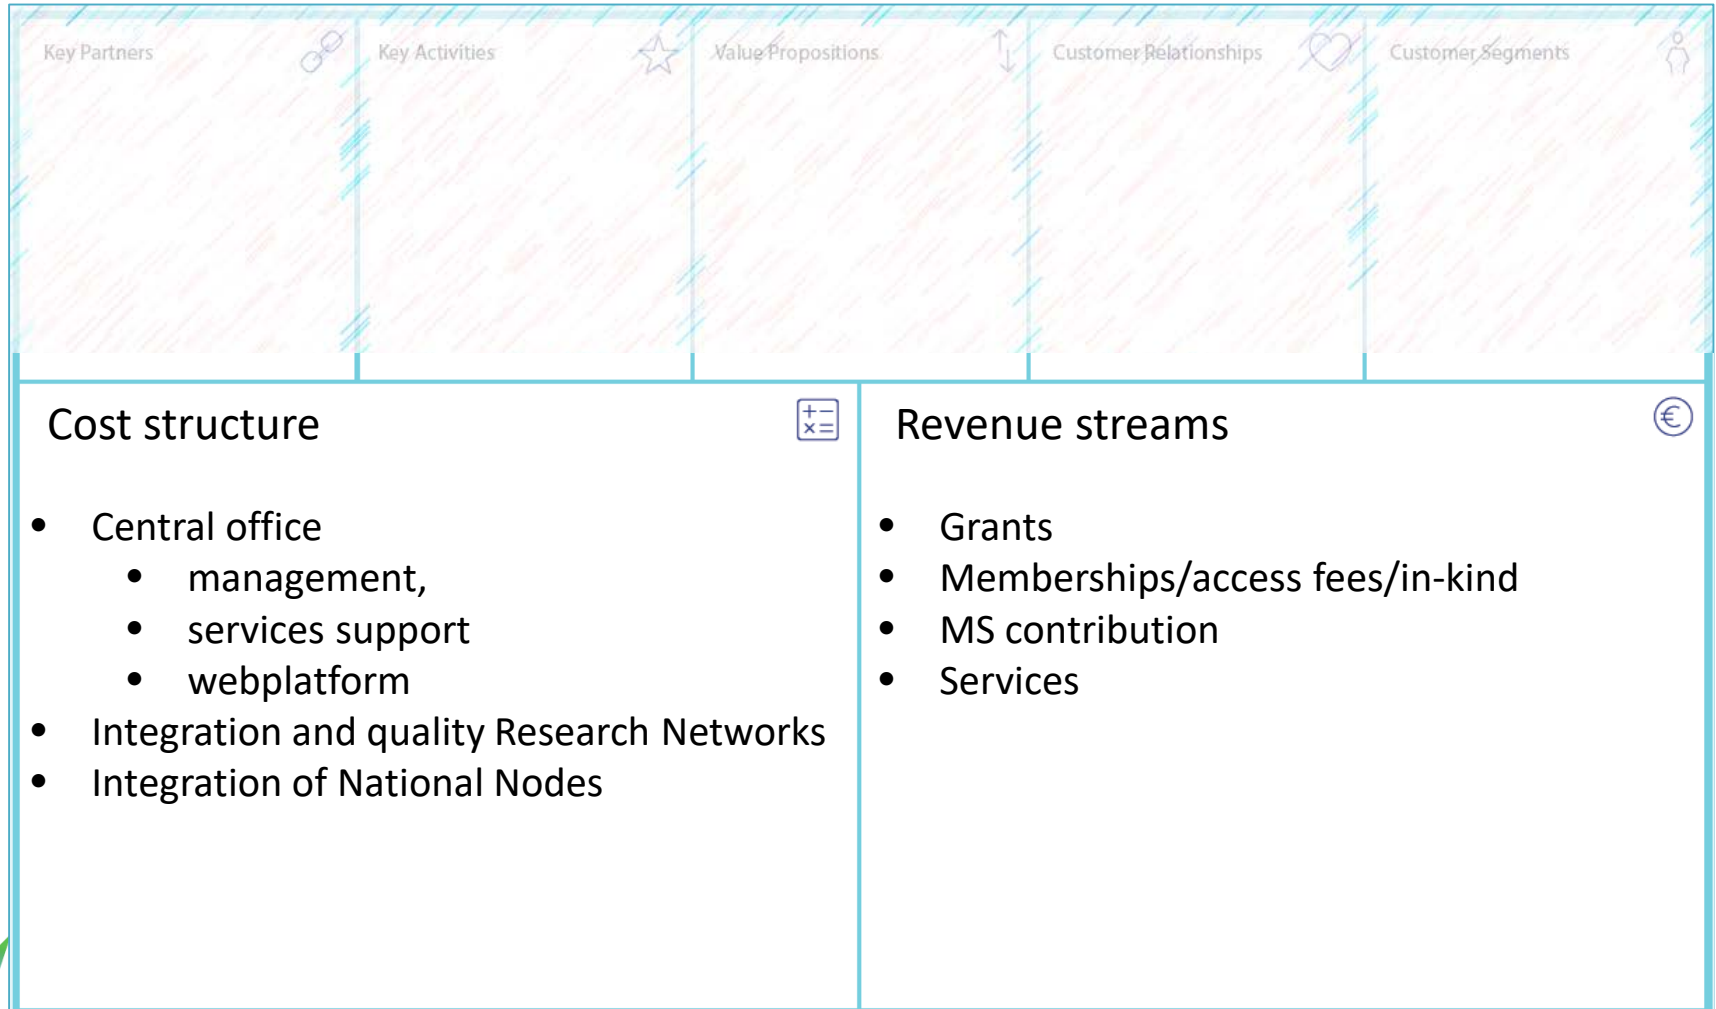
Key Partners

Key Activities

Value Propositions

Customer Relationships

Customer Segments

Cost structure

- Central office
  - management,
  - services support
  - webplatform
- Integration and quality Research Networks
- Integration of National Nodes

Revenue streams

- Grants
- Memberships/access fees/in-kind
- MS contribution
- Services